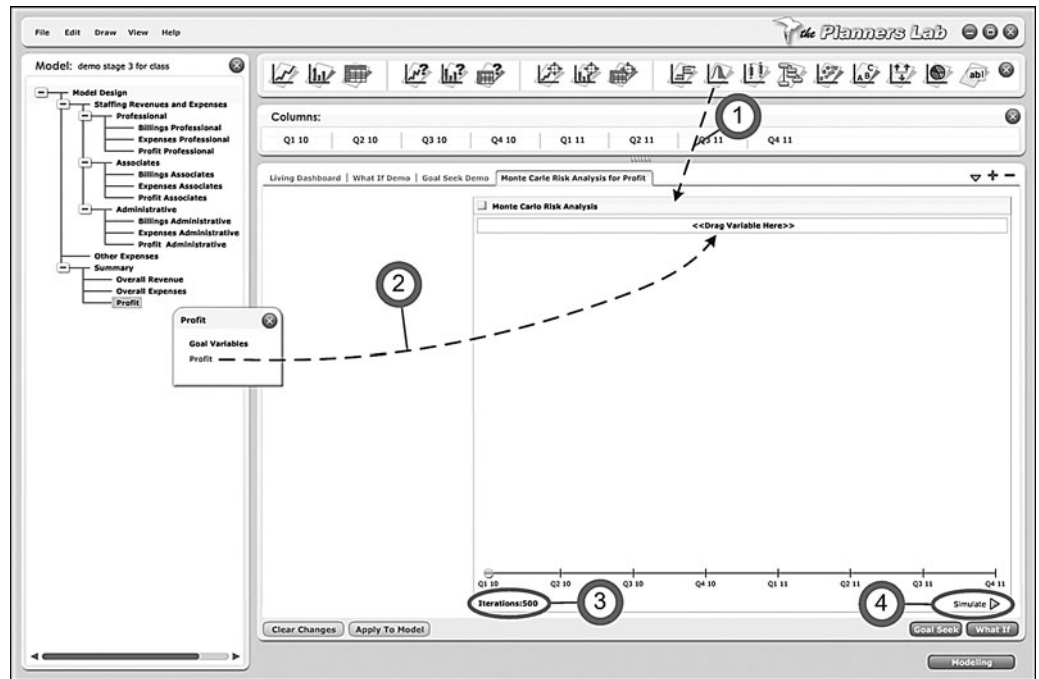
File Edit Draw View Help

the Planners Lab

Model: demo stage 3 for class

Model Design
Staffing Revenues and Expenses
Professional
Billings Professional
Expenses Professional
Profit Professional
Associates
Billings Associates
Expenses Associates
Profit Associates
Administrative
Billings Administrative
Expenses Administrative
Profit Administrative
Other Expenses
Summary
Overall Revenue
Overall Expenses
Profit

Profit
Goal Variables
Profit

Columns:

| Q1 10 | Q2 10 | Q3 10 | Q4 10 | Q1 11 | Q2 11 | Q3 11 | Q4 11 |
|---|---|---|---|---|---|---|---|

Living Dashboard | What If Demo | Goal Seek Demo | Monte Carlo Risk Analysis for Profit

Monte Carlo Risk Analysis

<<Drag Variable Here>>

1

2

Q1 10 Q2 10 Q3 10 Q4 10 Q1 11 Q2 11 Q3 11 Q4 11

Iterations:500

3

4

Simulate

Clear Changes Apply To Model

Goal Seek What If

Modeling